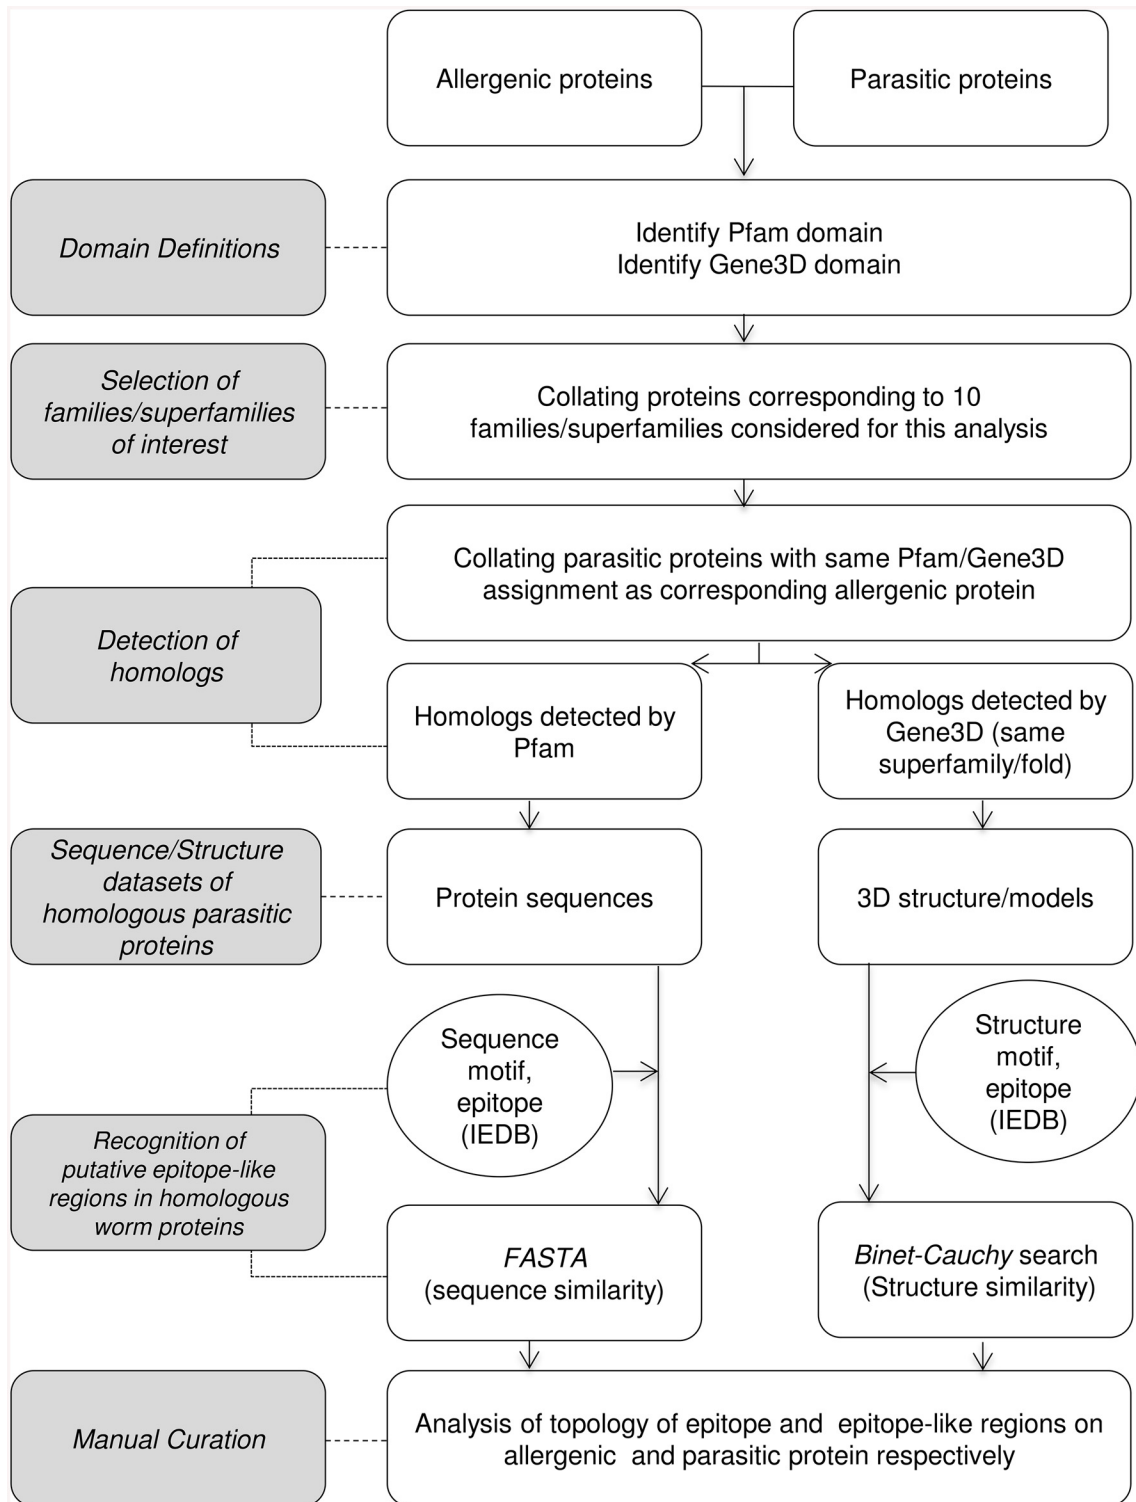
Allergenic proteins

Parasitic proteins

Domain Definitions

Identify Pfam domain
Identify Gene3D domain

Selection of families/superfamilies of interest

Collating proteins corresponding to 10 families/superfamilies considered for this analysis

Collating parasitic proteins with same Pfam/Gene3D assignment as corresponding allergenic protein

Detection of homologs

Homologs detected by Pfam

Homologs detected by Gene3D (same superfamily/fold)

Sequence/Structure datasets of homologous parasitic proteins

Protein sequences

3D structure/models

Sequence motif, epitope (IEDB)

Structure motif, epitope (IEDB)

Recognition of putative epitope-like regions in homologous worm proteins

FASTA (sequence similarity)

Binet-Cauchy search (Structure similarity)

Manual Curation

Analysis of topology of epitope and epitope-like regions on allergenic and parasitic protein respectively